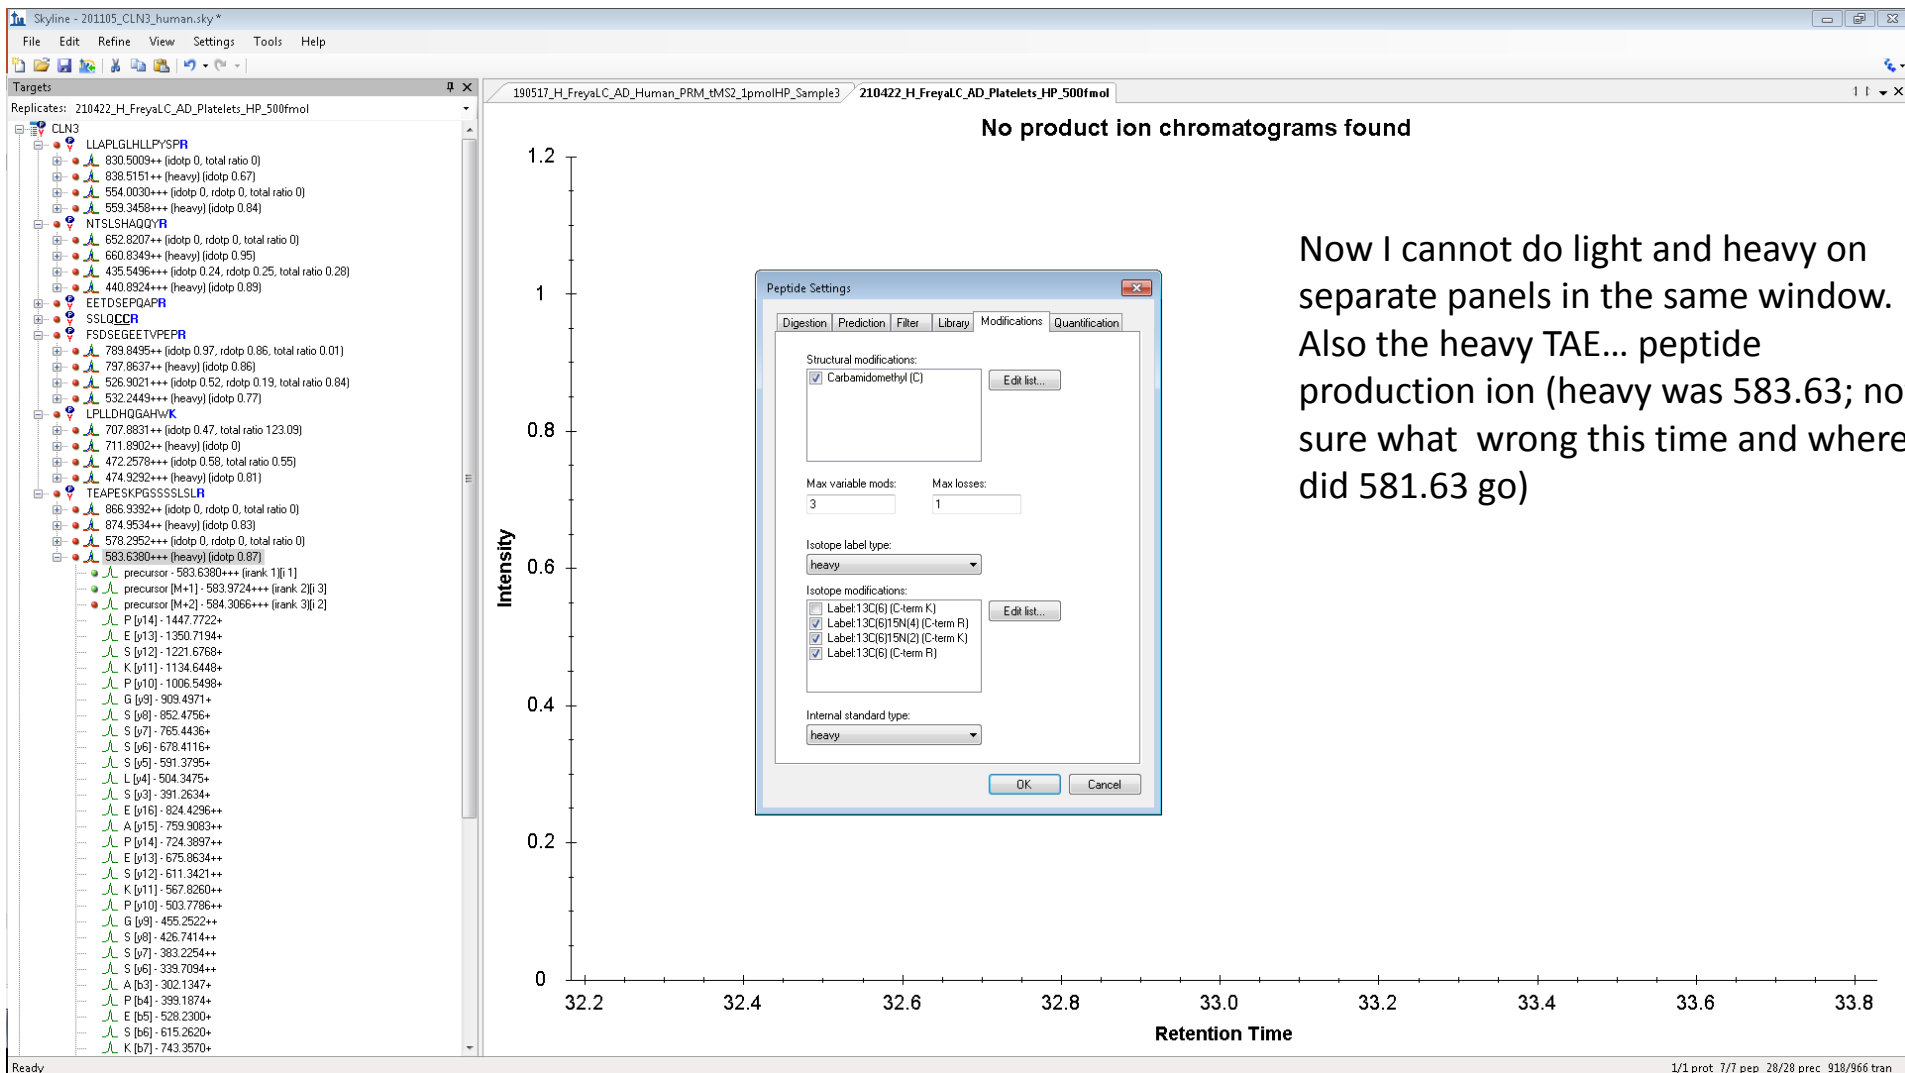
Skyline - 201105_CLN3_human.sky *

File Edit Refine View Settings Tools Help

Targets

Replicates: 210422_H_FreyaLC_AD_Platelets_HP_500fmol

CLN3
LLAPLGLHLLPYSPR
830.5009++ (idotp 0, total ratio 0)
838.5151++ (heavy) (idotp 0.67)
554.0030+++ (idotp 0, rdotp 0, total ratio 0)
559.3458+++ (heavy) (idotp 0.84)
NTSLSHAQQYR
652.8207++ (idotp 0, rdotp 0, total ratio 0)
660.8349++ (heavy) (idotp 0.95)
435.5496+++ (idotp 0.24, rdotp 0.25, total ratio 0.28)
440.8924+++ (heavy) (idotp 0.89)
EETDSEPQAPR
SSLQCCR
FSDSEGEETVPEPR
789.8495++ (idotp 0.97, rdotp 0.86, total ratio 0.01)
797.8637++ (heavy) (idotp 0.86)
526.9021+++ (idotp 0.52, rdotp 0.19, total ratio 0.84)
532.2449+++ (heavy) (idotp 0.77)
LPLLDHQGAHWK
707.8831++ (idotp 0.47, total ratio 123.09)
711.8902++ (heavy) (idotp 0)
472.2578+++ (idotp 0.58, total ratio 0.55)
474.9292+++ (heavy) (idotp 0.81)
TEAPESKPGSSSSLSLR
866.9392++ (idotp 0, rdotp 0, total ratio 0)
874.9534++ (heavy) (idotp 0.83)
578.2952+++ (idotp 0, rdotp 0, total ratio 0)
583.6380+++ (heavy) (idotp 0.87)
precursor - 583.6380+++ (irank 1) (i 1)
precursor [M+1] - 583.9724+++ (irank 2) (i 3)
precursor [M+2] - 584.3066+++ (irank 3) (i 2)
P [y14] - 1447.7722+
E [y13] - 1350.7194+
S [y12] - 1221.6768+
K [y11] - 1134.6448+
P [y10] - 1006.5498+
G [y9] - 909.4971+
S [y8] - 852.4756+
S [y7] - 765.4436+
S [y6] - 678.4116+
S [y5] - 591.3795+
L [y4] - 504.3475+
S [y3] - 391.2634+
E [y16] - 824.4296++
A [y15] - 759.9083++
P [y14] - 724.3897++
E [y13] - 675.8634++
S [y12] - 611.3421++
K [y11] - 567.8260++
P [y10] - 503.7786++
G [y9] - 455.2522++
S [y8] - 426.7414++
S [y7] - 383.2254++
S [y6] - 339.7094++
A [b3] - 302.1347+
P [b4] - 399.1874+
E [b5] - 528.2300+
S [b6] - 615.2620+
K [b7] - 743.3570+

190517_H_FreyaLC_AD_Human_PRM_tMS2_1pmolHP_Sample3 | 210422_H_FreyaLC_AD_Platelets_HP_500fmol

No product ion chromatograms found

1.2
1
0.8
0.6
0.4
0.2
0
Intensity
32.2 32.4 32.6 32.8 33.0 33.2 33.4 33.6 33.8
Retention Time

Peptide Settings
Digestion Prediction Filter Library Modifications Quantification
Structural modifications:
Carbamidomethyl (C)
Edit list...
Max variable mods:
3
Max losses:
1
Isotope label type:
heavy
Isotope modifications:
Label:13C(6) (C-term K)
Label:13C(6)15N(4) (C-term R)
Label:13C(6)15N(2) (C-term K)
Label:13C(6) (C-term R)
Edit list...
Internal standard type:
heavy
OK Cancel

Now I cannot do light and heavy on separate panels in the same window. Also the heavy TAE… peptide production ion (heavy was 583.63; no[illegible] sure what wrong this time and where did 581.63 go)

Ready
1/1 prot 7/7 pep 28/28 prec 918/966 tran